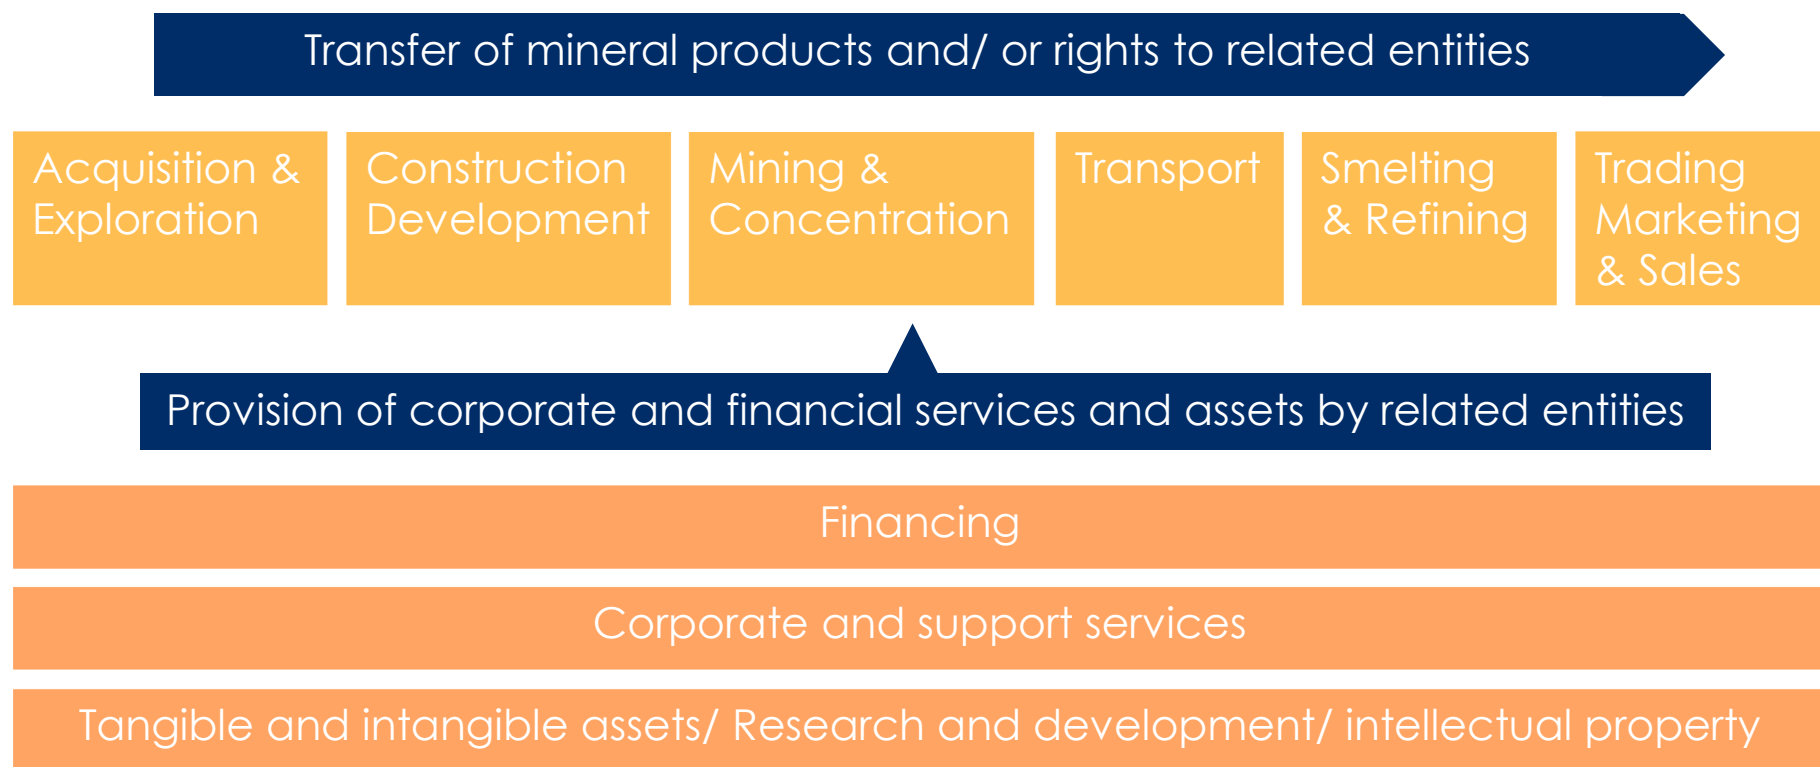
Transfer of mineral products and/ or rights to related entities

Acquisition & Exploration

Construction Development

Mining & Concentration

Transport

Smelting & Refining

Trading Marketing & Sales

Provision of corporate and financial services and assets by related entities

Financing

Corporate and support services

Tangible and intangible assets/ Research and development/ intellectual property